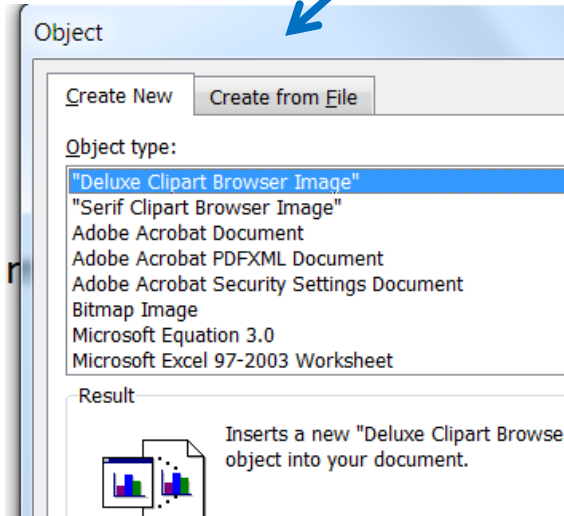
Object

Create New
Create from File

Object type:

"Deluxe Clipart Browser Image"
"Serif Clipart Browser Image"
Adobe Acrobat Document
Adobe Acrobat PDFXML Document
Adobe Acrobat Security Settings Document
Bitmap Image
Microsoft Equation 3.0
Microsoft Excel 97-2003 Worksheet

r

Result

Inserts a new "Deluxe Clipart Browse object into your document.